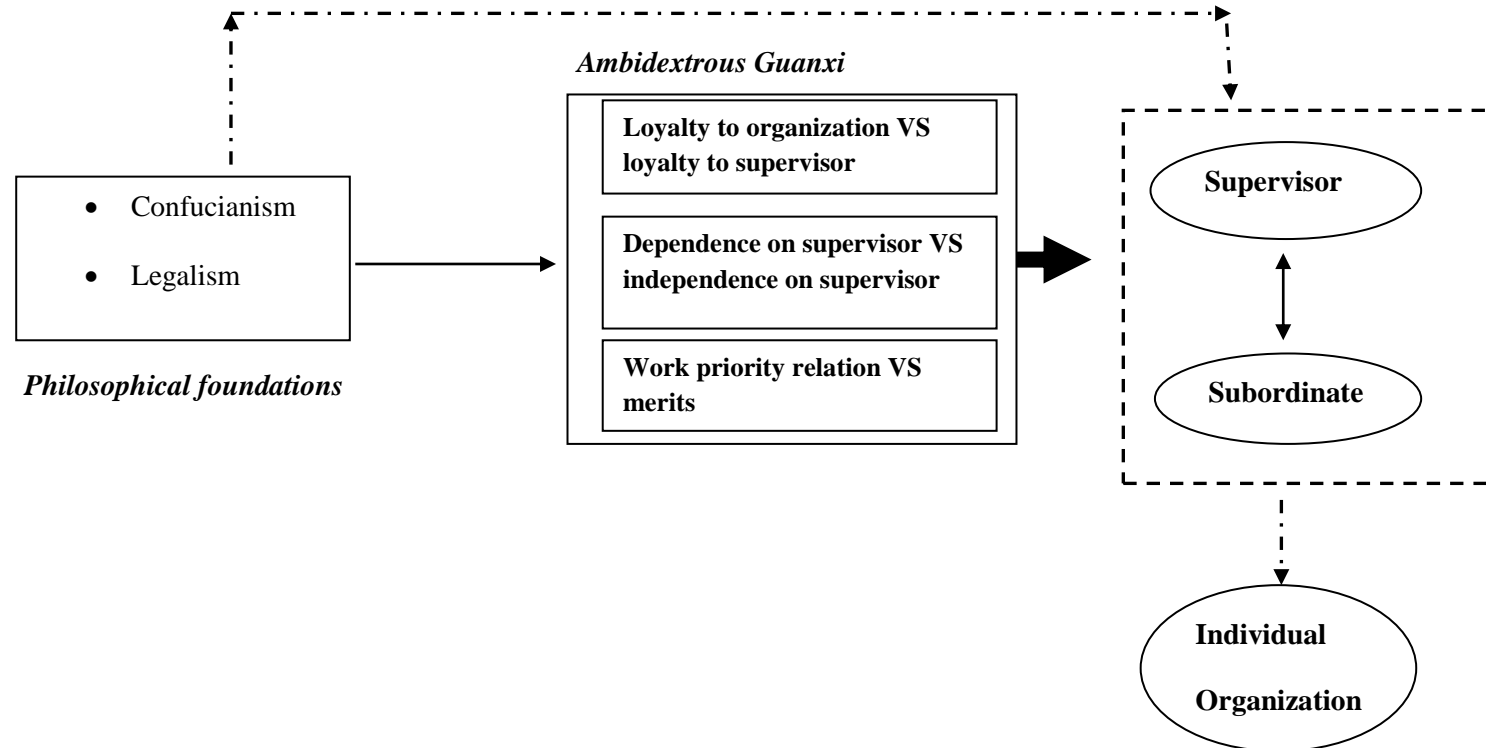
Ambidextrous Guanxi

- Confucianism
- Legalism

Philosophical foundations

Loyalty to organization VS loyalty to supervisor

Dependence on supervisor VS independence on supervisor

Work priority relation VS merits

Supervisor

Subordinate

Individual

Organization